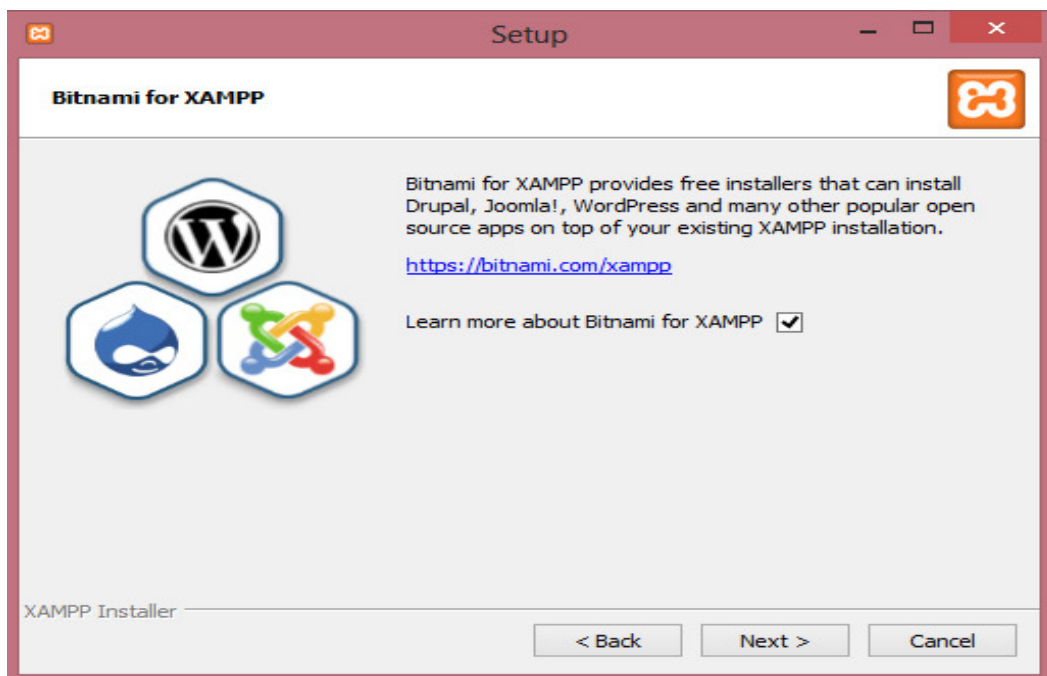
Setup

Bitnami for XAMPP

Bitnami for XAMPP provides free installers that can install Drupal, Joomla!, WordPress and many other popular open source apps on top of your existing XAMPP installation.

https://bitnami.com/xampp

Learn more about Bitnami for XAMPP

XAMPP Installer

< Back

Next >

Cancel